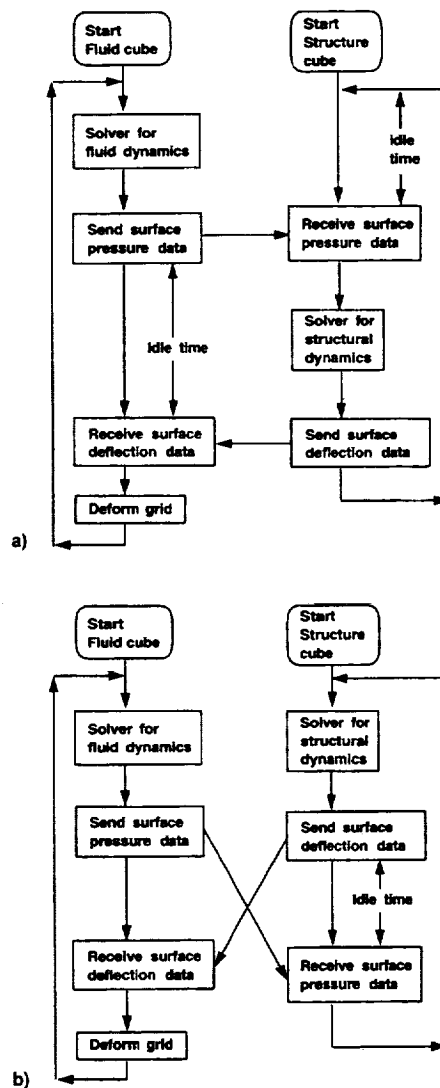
Start Fluid cube

Solver for fluid dynamics

Send surface pressure data

idle time

Receive surface deflection data

Deform grid

Start Structure cube

idle time

Receive surface pressure data

Solver for structural dynamics

Send surface deflection data

a)

Start Fluid cube

Solver for fluid dynamics

Send surface pressure data

Receive surface deflection data

Deform grid

Start Structure cube

Solver for structural dynamics

Send surface deflection data

idle time

Receive surface pressure data

b)